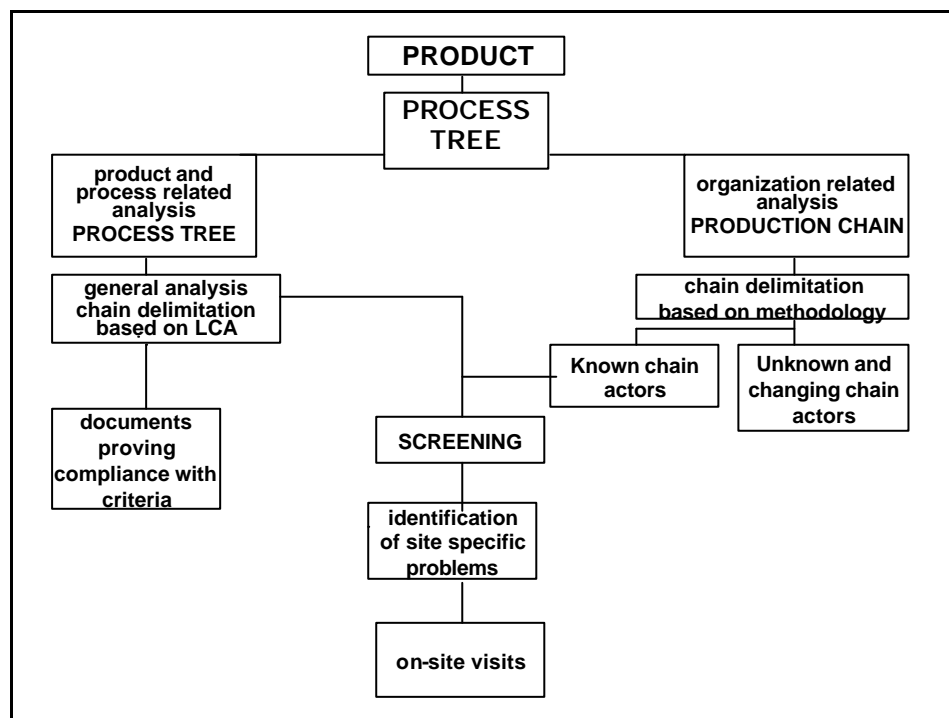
PRODUCT

PROCESS TREE

product and process related analysis PROCESS TREE

organization related analysis PRODUCTION CHAIN

general analysis chain delimitation based on LCA

chain delimitation based on methodology

Known chain actors

Unknown and changing chain actors

documents proving compliance with criteria

SCREENING

identification of site specific problems

on-site visits